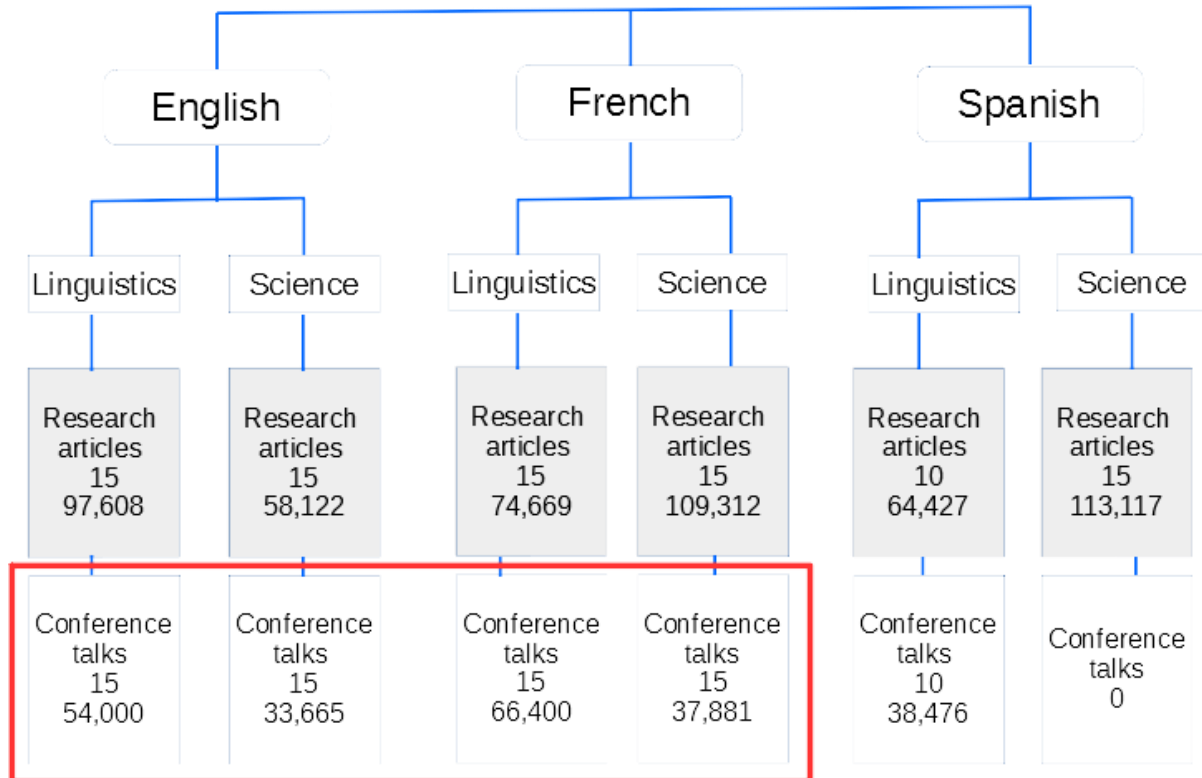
English

French

Spanish

Linguistics

Science

Linguistics

Science

Linguistics

Science

Research articles 15 97,608

Research articles 15 58,122

Research articles 15 74,669

Research articles 15 109,312

Research articles 10 64,427

Research articles 15 113,117

Conference talks 15 54,000

Conference talks 15 33,665

Conference talks 15 66,400

Conference talks 15 37,881

Conference talks 10 38,476

Conference talks 0